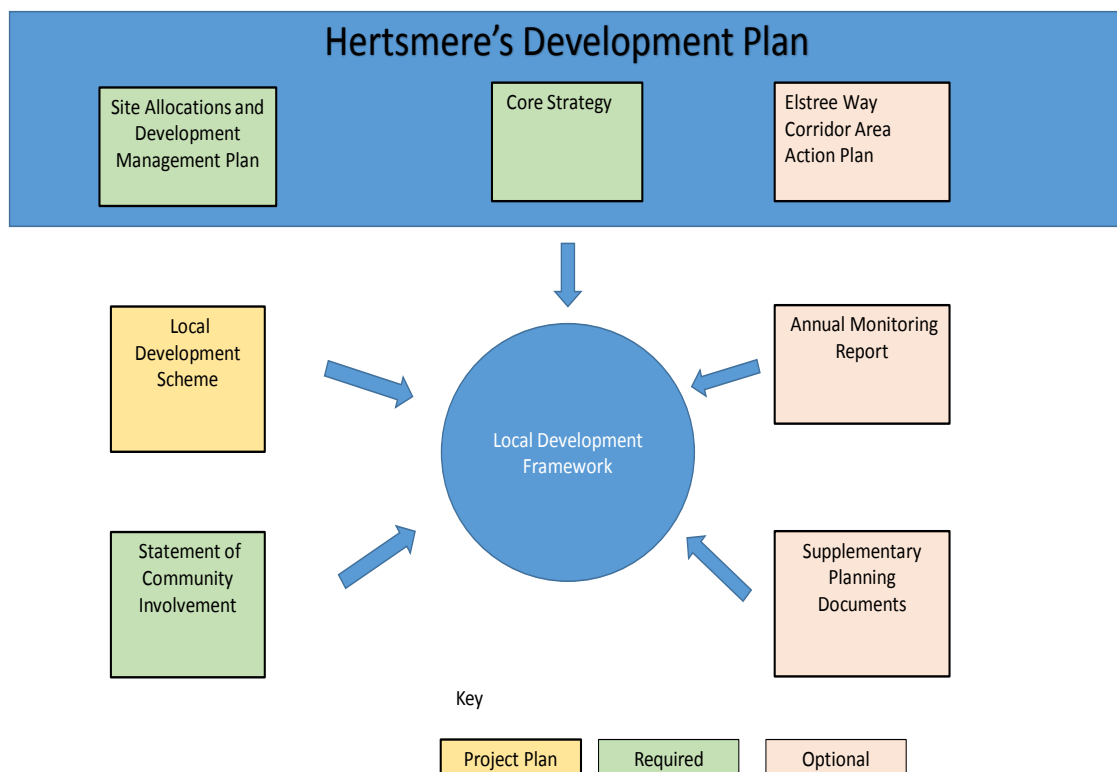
Hertsmere's Development Plan

Site Allocations and Development Management Plan

Core Strategy

Elstree Way Corridor Area Action Plan

Local Development Scheme

Local Development Framework

Annual Monitoring Report

Statement of Community Involvement

Supplementary Planning Documents

Key

Project Plan

Required

Optional